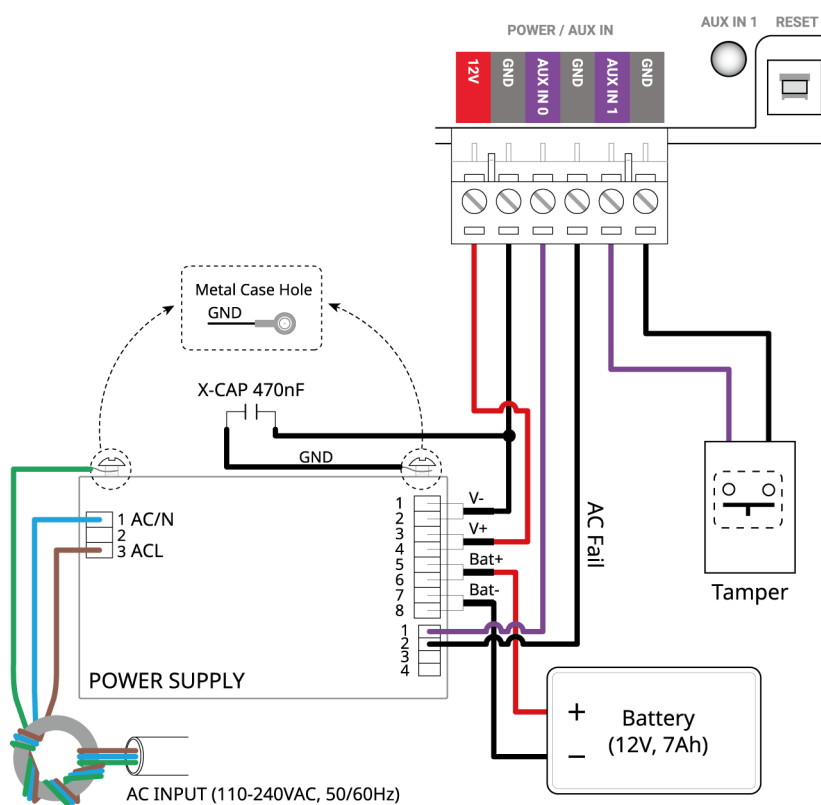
POWER / AUX IN

AUX IN 1

RESET

12V

GND

AUX IN 0

GND

AUX IN 1

GND

Metal Case Hole

GND

X-CAP 470nF

GND

1 AC/N
2
3 ACL

1
2
3
4
5
6
7
8

V-

V+

Bat+

Bat-

1
2
3
4

POWER SUPPLY

AC Fail

Tamper

+

–

Battery
(12V, 7Ah)

AC INPUT (110-240VAC, 50/60Hz)